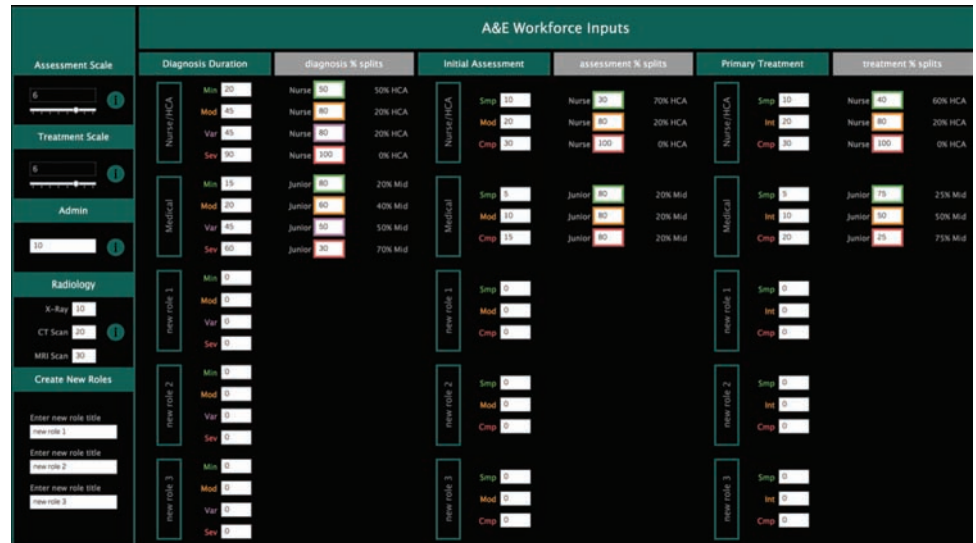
A&E Workforce Inputs

Assessment Scale
6
Treatment Scale
6
Admin
10
Radiology
X-Ray 10
CT Scan 20
MRI Scan 30
Create New Roles
Enter new role title
new role 1
Enter new role title
new role 2
Enter new role title
new role 3

Diagnosis Duration
Nurse/HCA
Min 20
Mod 45
Var 45
Sev 90
Medical
Min 15
Mod 20
Var 45
Sev 60
new role 1
Min 0
Mod 0
Var 0
Sev 0
new role 2
Min 0
Mod 0
Var 0
Sev 0
new role 3
Min 0
Mod 0
Var 0
Sev 0

diagnosis % splits
Nurse 50 50% HCA
Nurse 80 20% HCA
Nurse 80 20% HCA
Nurse 100 0% HCA
Junior 80 20% Mid
Junior 60 40% Mid
Junior 50 50% Mid
Junior 30 70% Mid

Initial Assessment
Nurse/HCA
Smp 10
Mod 20
Cmp 30
Medical
Smp 5
Mod 10
Cmp 15
new role 1
Smp 0
Mod 0
Cmp 0
new role 2
Smp 0
Mod 0
Cmp 0
new role 3
Smp 0
Mod 0
Cmp 0

assessment % splits
Nurse 30 70% HCA
Nurse 80 20% HCA
Nurse 100 0% HCA
Junior 80 20% Mid
Junior 80 20% Mid
Junior 80 20% Mid

Primary Treatment
Nurse/HCA
Smp 10
Int 20
Cmp 30
Medical
Smp 5
Int 10
Cmp 20
new role 1
Smp 0
Int 0
Cmp 0
new role 2
Smp 0
Int 0
Cmp 0
new role 3
Smp 0
Int 0
Cmp 0

treatment % splits
Nurse 40 60% HCA
Nurse 80 20% HCA
Nurse 100 0% HCA
Junior 75 25% Mid
Junior 50 50% Mid
Junior 25 75% Mid